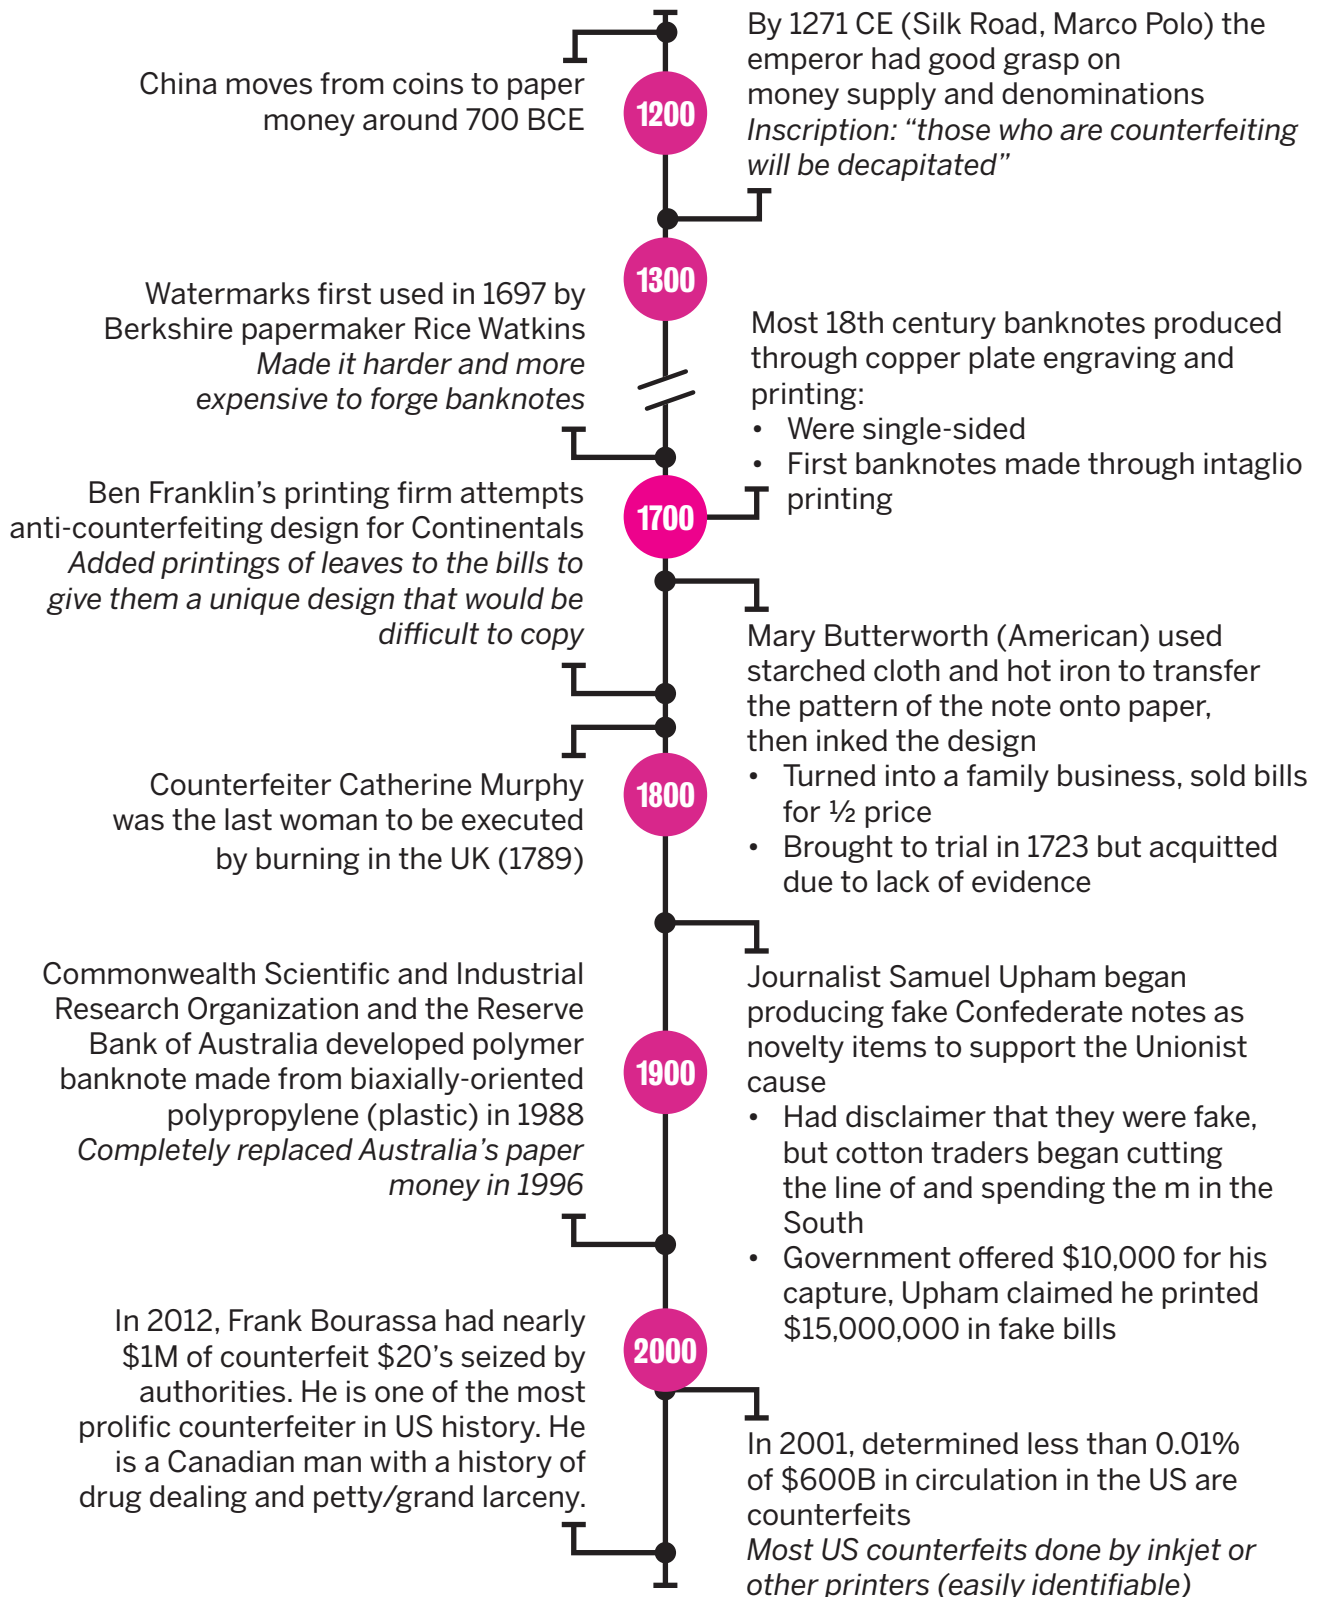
China moves from coins to paper money around 700 BCE

1200

By 1271 CE (Silk Road, Marco Polo) the emperor had good grasp on money supply and denominations
*Inscription: "those who are counterfeiting will be decapitated"*

1300

Watermarks first used in 1697 by Berkshire papermaker Rice Watkins
*Made it harder and more expensive to forge banknotes*

Most 18th century banknotes produced through copper plate engraving and printing:
• Were single-sided
• First banknotes made through intaglio printing

1700

Ben Franklin's printing firm attempts anti-counterfeiting design for Continentals
*Added printings of leaves to the bills to give them a unique design that would be difficult to copy*

Mary Butterworth (American) used starched cloth and hot iron to transfer the pattern of the note onto paper, then inked the design
• Turned into a family business, sold bills for ½ price
• Brought to trial in 1723 but acquitted due to lack of evidence

1800

Counterfeiter Catherine Murphy was the last woman to be executed by burning in the UK (1789)

Journalist Samuel Upham began producing fake Confederate notes as novelty items to support the Unionist cause
• Had disclaimer that they were fake, but cotton traders began cutting the line of and spending the m in the South
• Government offered $10,000 for his capture, Upham claimed he printed $15,000,000 in fake bills

Commonwealth Scientific and Industrial Research Organization and the Reserve Bank of Australia developed polymer banknote made from biaxially-oriented polypropylene (plastic) in 1988
*Completely replaced Australia's paper money in 1996*

1900

2000

In 2012, Frank Bourassa had nearly $1M of counterfeit $20's seized by authorities. He is one of the most prolific counterfeiter in US history. He is a Canadian man with a history of drug dealing and petty/grand larceny.

In 2001, determined less than 0.01% of $600B in circulation in the US are counterfeits
*Most US counterfeits done by inkjet or other printers (easily identifiable)*